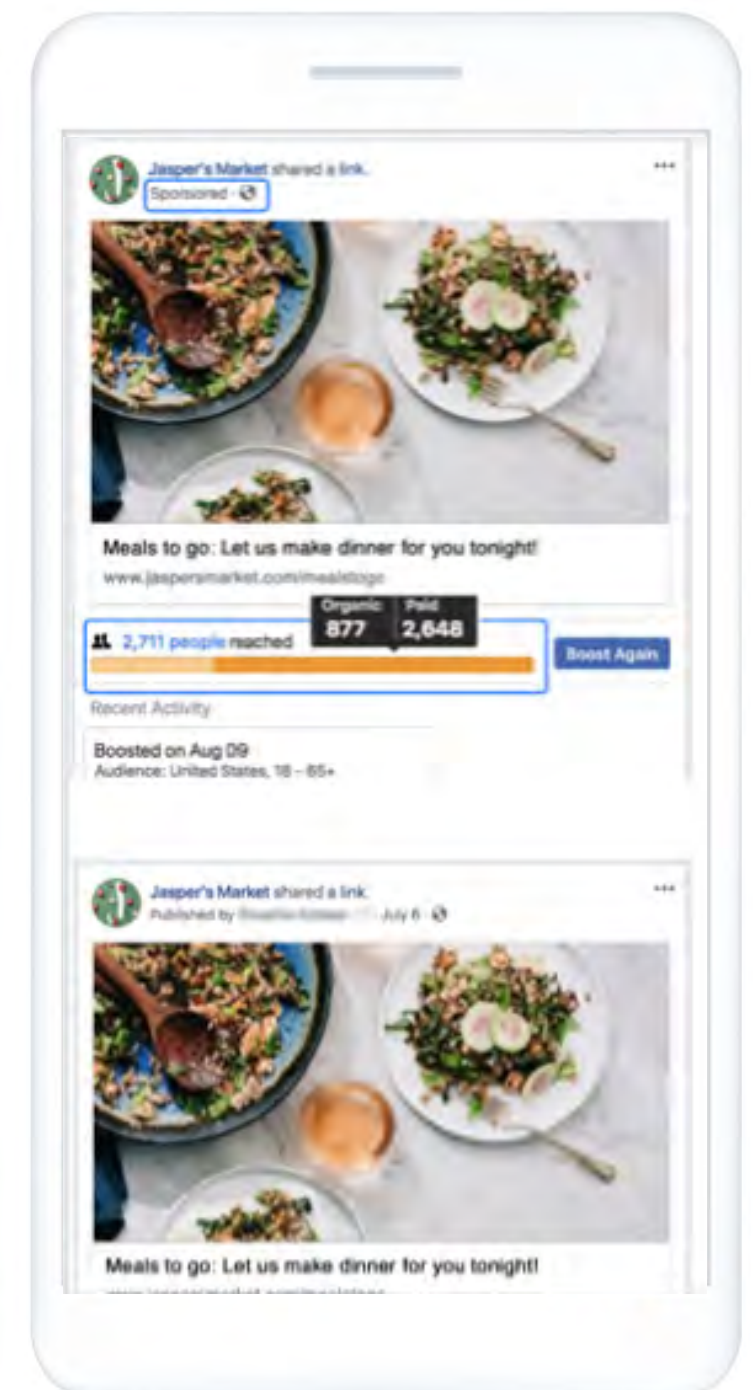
Jasper's Market shared a link.
Sponsored ·

...

Meals to go: Let us make dinner for you tonight!
www.jaspersmarket.com/mealstogo

Organic 877
Paid 2,648

2,711 people reached

Boost Again

Recent Activity

Boosted on Aug 09
Audience: United States, 18 – 65+

Jasper's Market shared a link.
Published by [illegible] · July 6 ·

...

Meals to go: Let us make dinner for you tonight!
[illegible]